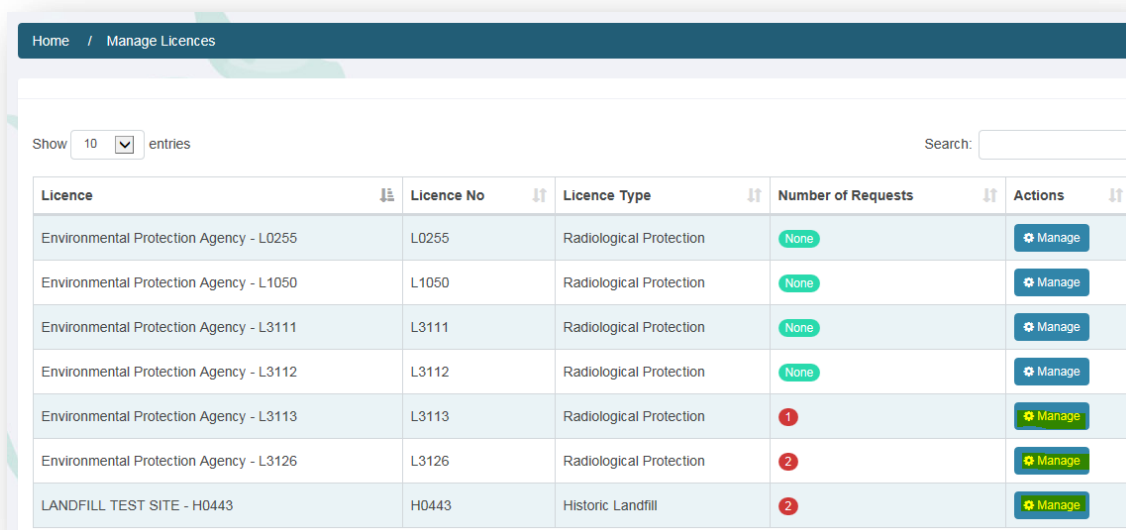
Home / Manage Licences

Show 10 entries

Search:

| Licence | Licence No | Licence Type | Number of Requests | Actions |
|---|---|---|---|---|
| Environmental Protection Agency - L0255 | L0255 | Radiological Protection | None | Manage |
| Environmental Protection Agency - L1050 | L1050 | Radiological Protection | None | Manage |
| Environmental Protection Agency - L3111 | L3111 | Radiological Protection | None | Manage |
| Environmental Protection Agency - L3112 | L3112 | Radiological Protection | None | Manage |
| Environmental Protection Agency - L3113 | L3113 | Radiological Protection | 1 | Manage |
| Environmental Protection Agency - L3126 | L3126 | Radiological Protection | 2 | Manage |
| LANDFILL TEST SITE - H0443 | H0443 | Historic Landfill | 2 | Manage |